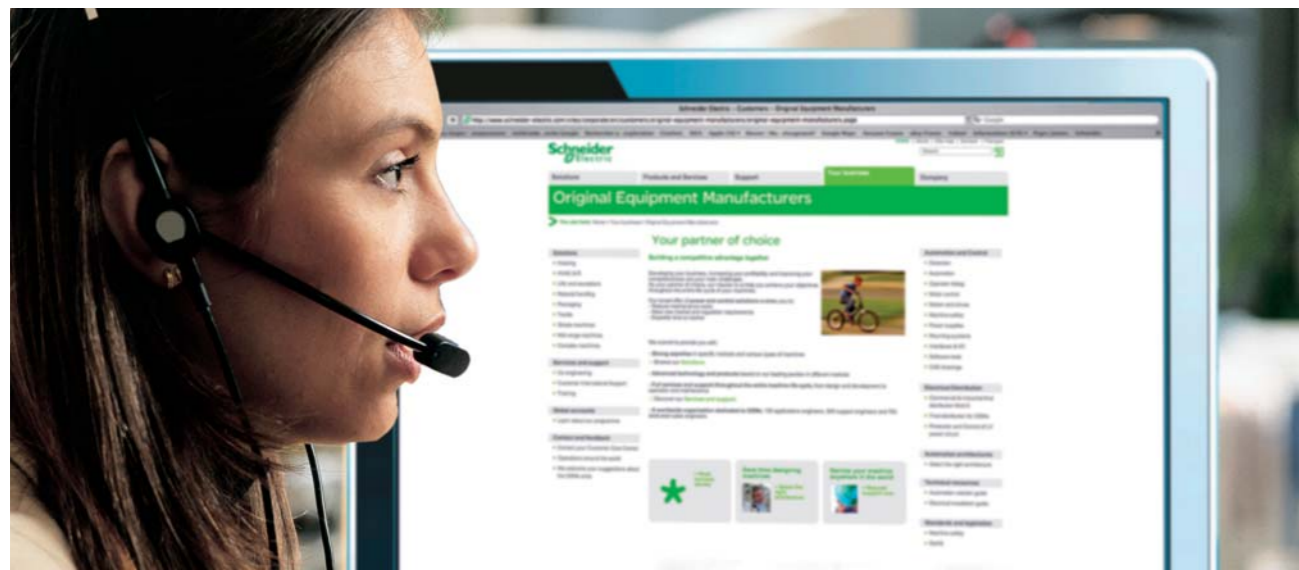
Schneider Electric - Customers - Original Equipment Manufacturers

Schneider Electric

Solutions | Products and Services | Support | Your Activities | Company

Original Equipment Manufacturers

Your partner of choice

Building a competitive advantage together

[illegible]

Services and support

Global accounts

Contact and feedback

Automation and Control

Electrical Distribution

Automation architectures

Technical resources

Standards and legislation

Save time designing machines

Service your machine anywhere in the world